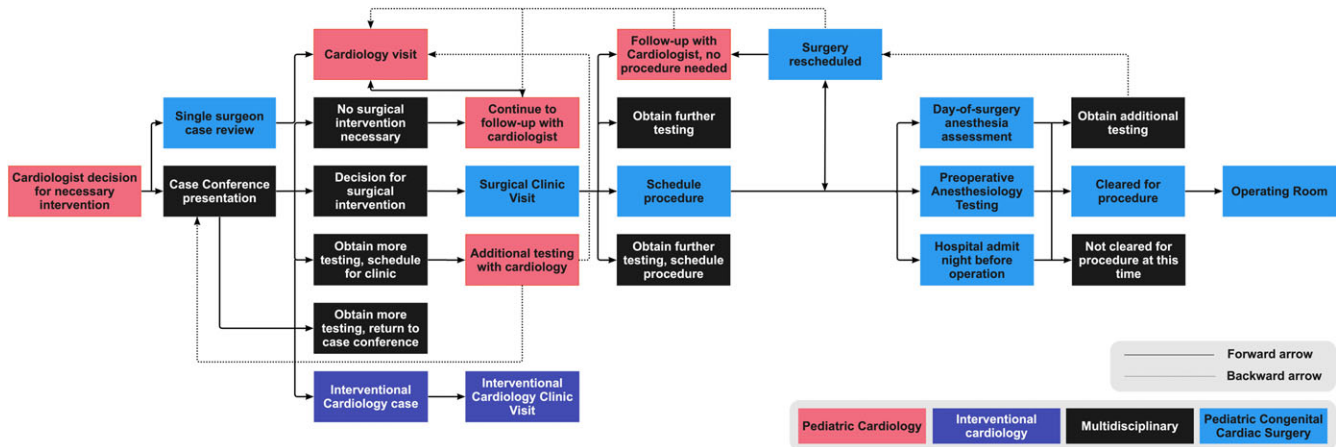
Cardiologist decision for necessary intervention

Single surgeon case review

Case Conference presentation

Cardiology visit

No surgical intervention necessary

Continue to follow-up with cardiologist

Decision for surgical intervention

Surgical Clinic Visit

Obtain more testing, schedule for clinic

Additional testing with cardiology

Obtain more testing, return to case conference

Interventional Cardiology case

Interventional Cardiology Clinic Visit

Follow-up with Cardiologist, no procedure needed

Obtain further testing

Schedule procedure

Obtain further testing, schedule procedure

Surgery rescheduled

Day-of-surgery anesthesia assessment

Preoperative Anesthesiology Testing

Hospital admit night before operation

Obtain additional testing

Cleared for procedure

Not cleared for procedure at this time

Operating Room

Forward arrow

Backward arrow

Pediatric Cardiology

Interventional cardiology

Multidisciplinary

Pediatric Congenital Cardiac Surgery